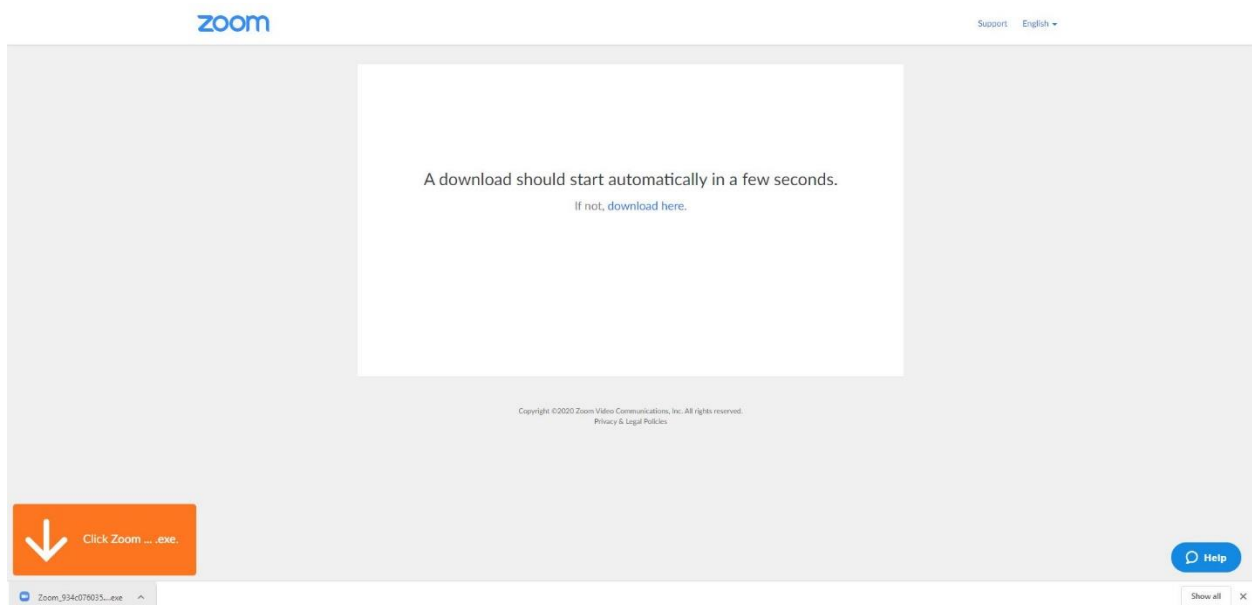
zoom

Support English

A download should start automatically in a few seconds.

If not, download here.

Copyright ©2020 Zoom Video Communications, Inc. All rights reserved.
Privacy & Legal Policies

Click Zoom ... .exe.

Help

Zoom_934c076035....exe

Show all